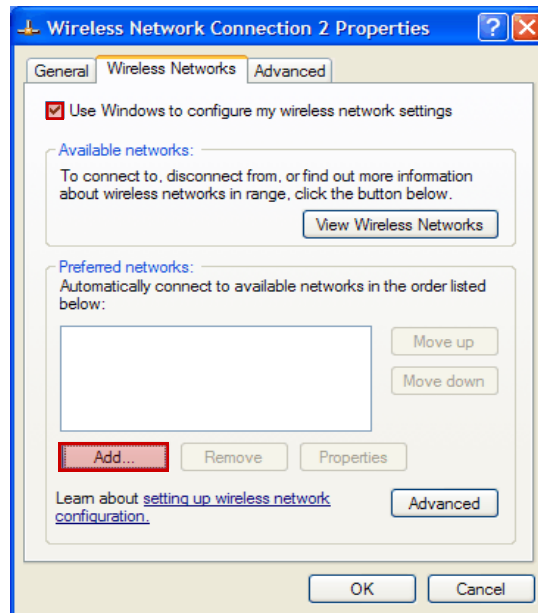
Wireless Network Connection 2 Properties

General | Wireless Networks | Advanced

Use Windows to configure my wireless network settings

Available networks:

To connect to, disconnect from, or find out more information about wireless networks in range, click the button below.

View Wireless Networks

Preferred networks:

Automatically connect to available networks in the order listed below:

Move up

Move down

Add... | Remove | Properties

Learn about setting up wireless network configuration.

Advanced

OK | Cancel